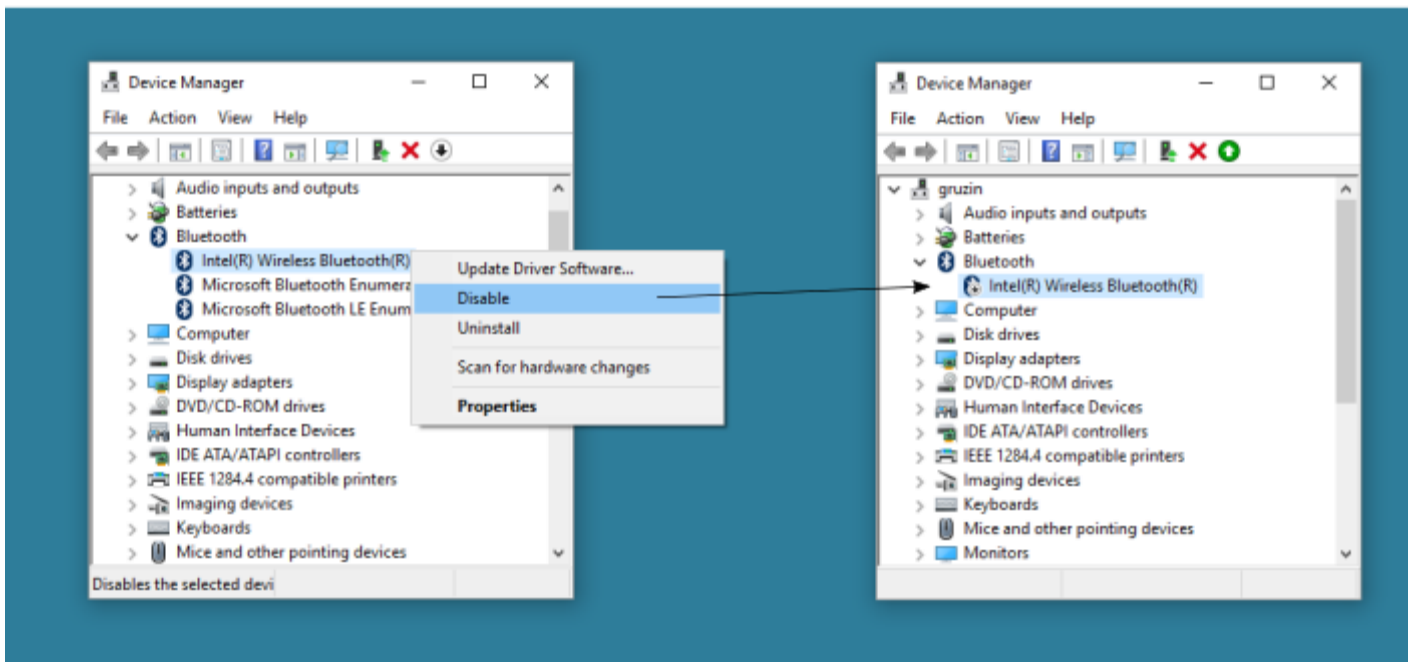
Device Manager

File Action View Help

Audio inputs and outputs
Batteries
Bluetooth
Intel(R) Wireless Bluetooth(R)
Microsoft Bluetooth Enumera
Microsoft Bluetooth LE Enum
Computer
Disk drives
Display adapters
DVD/CD-ROM drives
Human Interface Devices
IDE ATA/ATAPI controllers
IEEE 1284.4 compatible printers
Imaging devices
Keyboards
Mice and other pointing devices

Update Driver Software...
Disable
Uninstall
Scan for hardware changes
Properties

Disables the selected devi

Device Manager

File Action View Help

gruzin
Audio inputs and outputs
Batteries
Bluetooth
Intel(R) Wireless Bluetooth(R)
Computer
Disk drives
Display adapters
DVD/CD-ROM drives
Human Interface Devices
IDE ATA/ATAPI controllers
IEEE 1284.4 compatible printers
Imaging devices
Keyboards
Mice and other pointing devices
Monitors